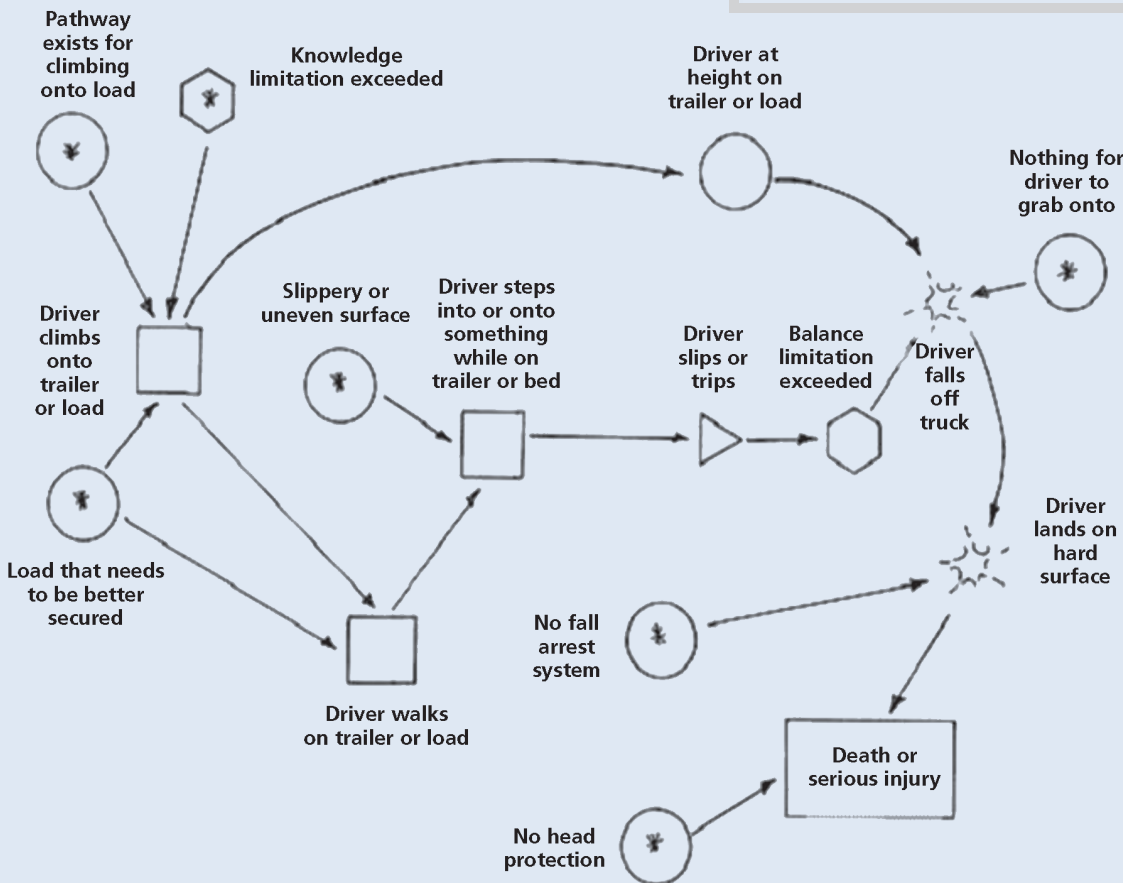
Pathway exists for climbing onto load

Knowledge limitation exceeded

Driver at height on trailer or load

Nothing for driver to grab onto

Driver climbs onto trailer or load

Slippery or uneven surface

Driver steps into or onto something while on trailer or bed

Driver slips or trips

Balance limitation exceeded

Driver falls off truck

Load that needs to be better secured

Driver lands on hard surface

No fall arrest system

Driver walks on trailer or load

Death or serious injury

No head protection